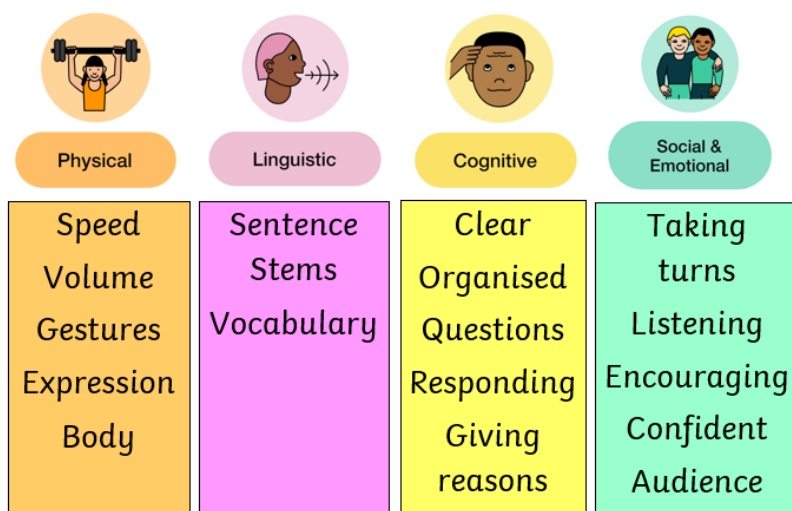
| Physical | Linguistic | Cognitive | Social & Emotional |
|---|---|---|---|
| Speed<br>Volume<br>Gestures<br>Expression<br>Body | Sentence Stems<br>Vocabulary | Clear<br>Organised<br>Questions<br>Responding<br>Giving reasons | Taking turns<br>Listening<br>Encouraging<br>Confident<br>Audience |